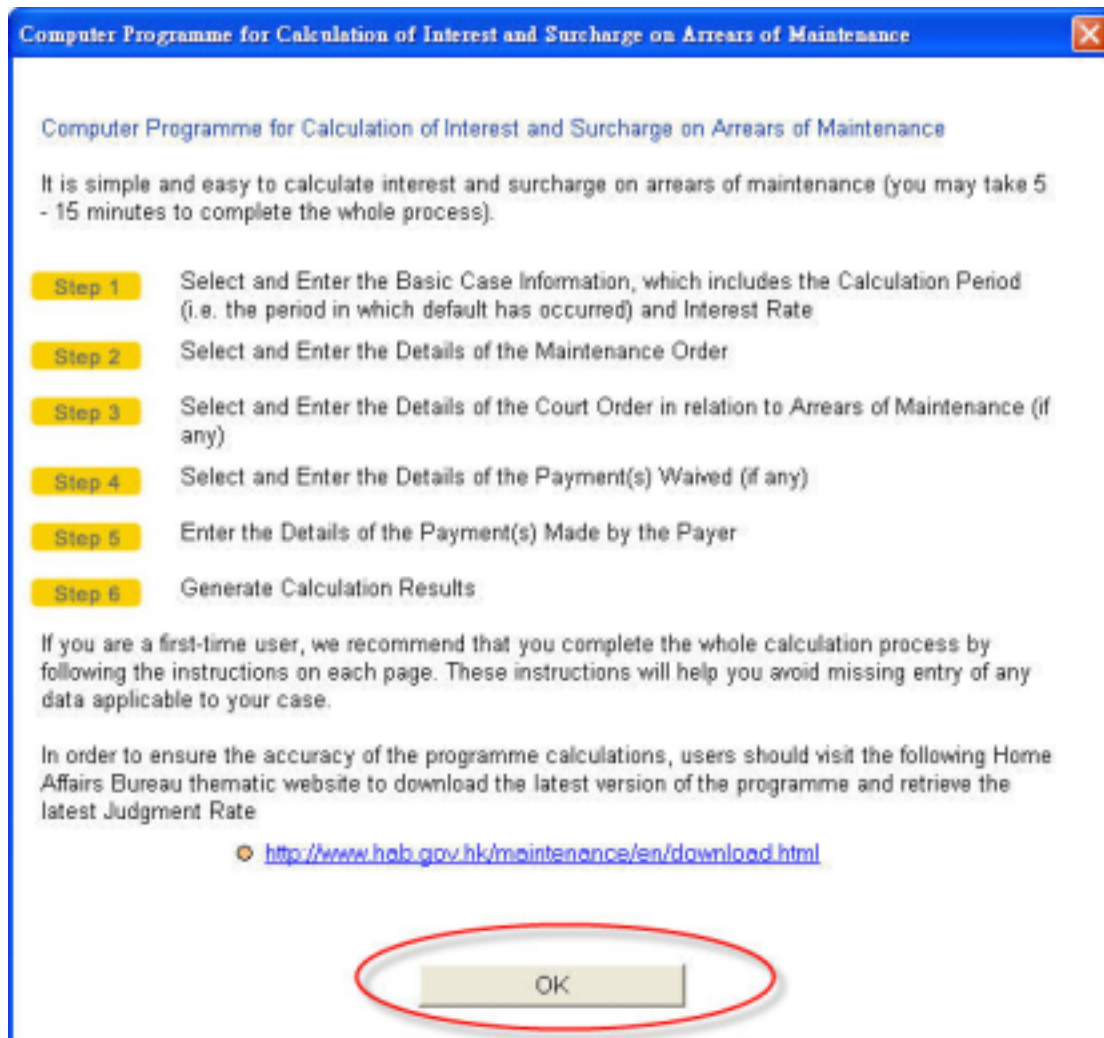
Computer Programme for Calculation of Interest and Surcharge on Arrears of Maintenance

Computer Programme for Calculation of Interest and Surcharge on Arrears of Maintenance

It is simple and easy to calculate interest and surcharge on arrears of maintenance (you may take 5 - 15 minutes to complete the whole process).

Step 1 Select and Enter the Basic Case Information, which includes the Calculation Period (i.e. the period in which default has occurred) and Interest Rate

Step 2 Select and Enter the Details of the Maintenance Order

Step 3 Select and Enter the Details of the Court Order in relation to Arrears of Maintenance (if any)

Step 4 Select and Enter the Details of the Payment(s) Waived (if any)

Step 5 Enter the Details of the Payment(s) Made by the Payer

Step 6 Generate Calculation Results

If you are a first-time user, we recommend that you complete the whole calculation process by following the instructions on each page. These instructions will help you avoid missing entry of any data applicable to your case.

In order to ensure the accuracy of the programme calculations, users should visit the following Home Affairs Bureau thematic website to download the latest version of the programme and retrieve the latest Judgment Rate

http://www.hab.gov.hk/maintenance/en/download.html

OK